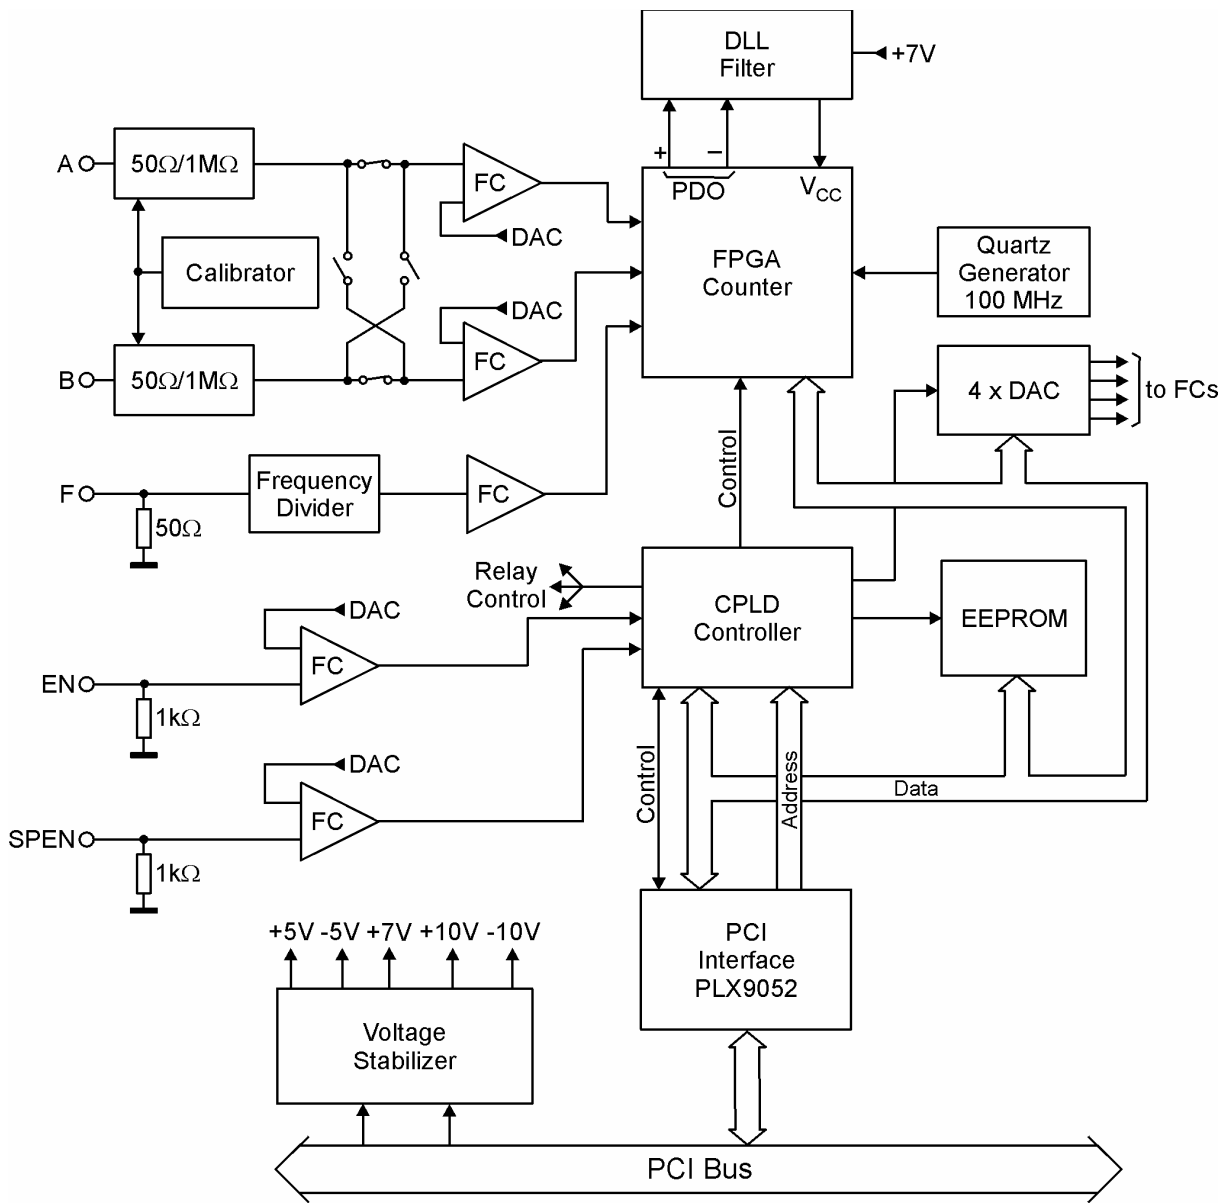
DLL Filter

+7V

A

$50\Omega/1M\Omega$

FC

+

−

PDO

$V_{CC}$

DAC

Calibrator

FPGA Counter

Quartz Generator 100 MHz

DAC

B

$50\Omega/1M\Omega$

FC

4 x DAC

to FCs

Control

F

Frequency Divider

FC

$50\Omega$

Relay Control

CPLD Controller

EEPROM

DAC

FC

EN

$1k\Omega$

DAC

FC

SPEN

$1k\Omega$

Control

Address

Data

+5V -5V +7V +10V -10V

Voltage Stabilizer

PCI Interface PLX9052

PCI Bus